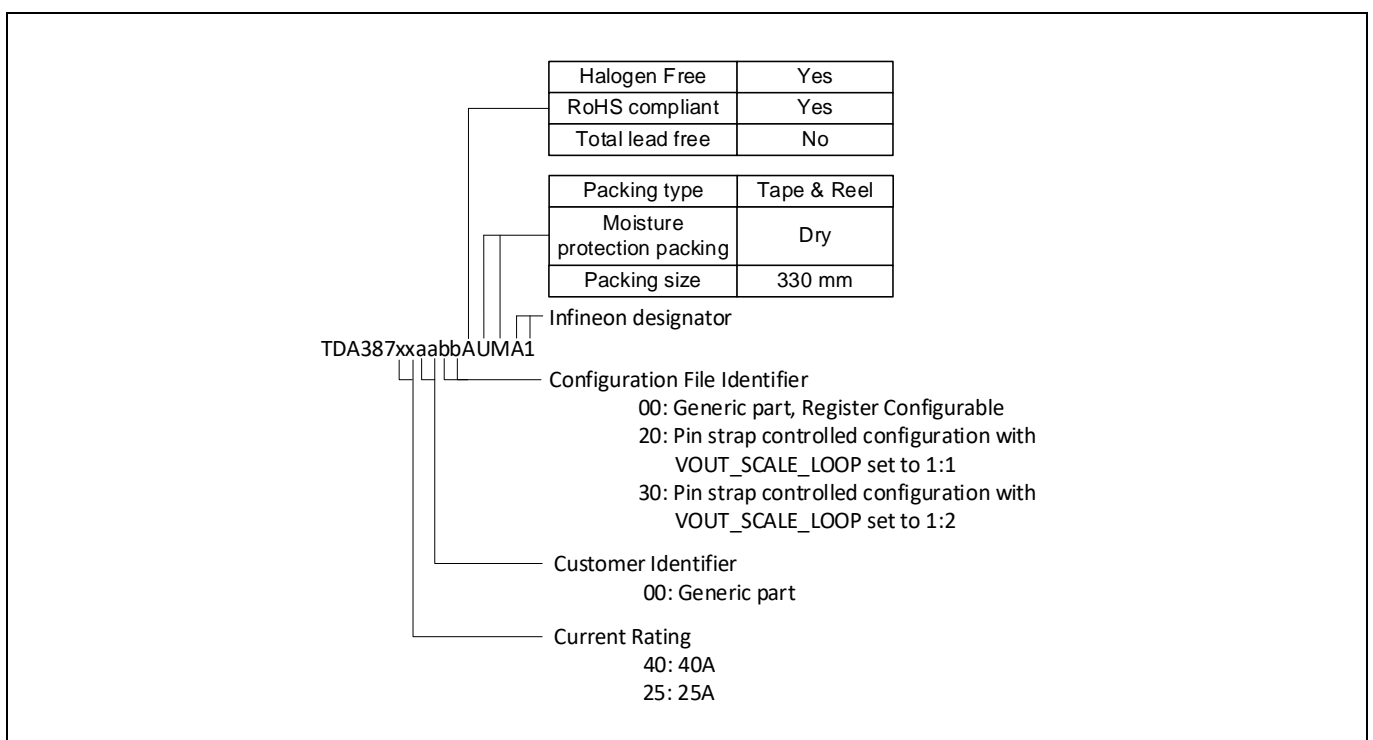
| Halogen Free | Yes |
|---|---|
| RoHS compliant | Yes |
| Total lead free | No |

| Packing type | Tape & Reel |
|---|---|
| Moisture protection packing | Dry |
| Packing size | 330 mm |

Infineon designator

TDA387xxaabbAUMA1

Configuration File Identifier
00: Generic part, Register Configurable
20: Pin strap controlled configuration with VOUT_SCALE_LOOP set to 1:1
30: Pin strap controlled configuration with VOUT_SCALE_LOOP set to 1:2

Customer Identifier
00: Generic part

Current Rating
40: 40A
25: 25A